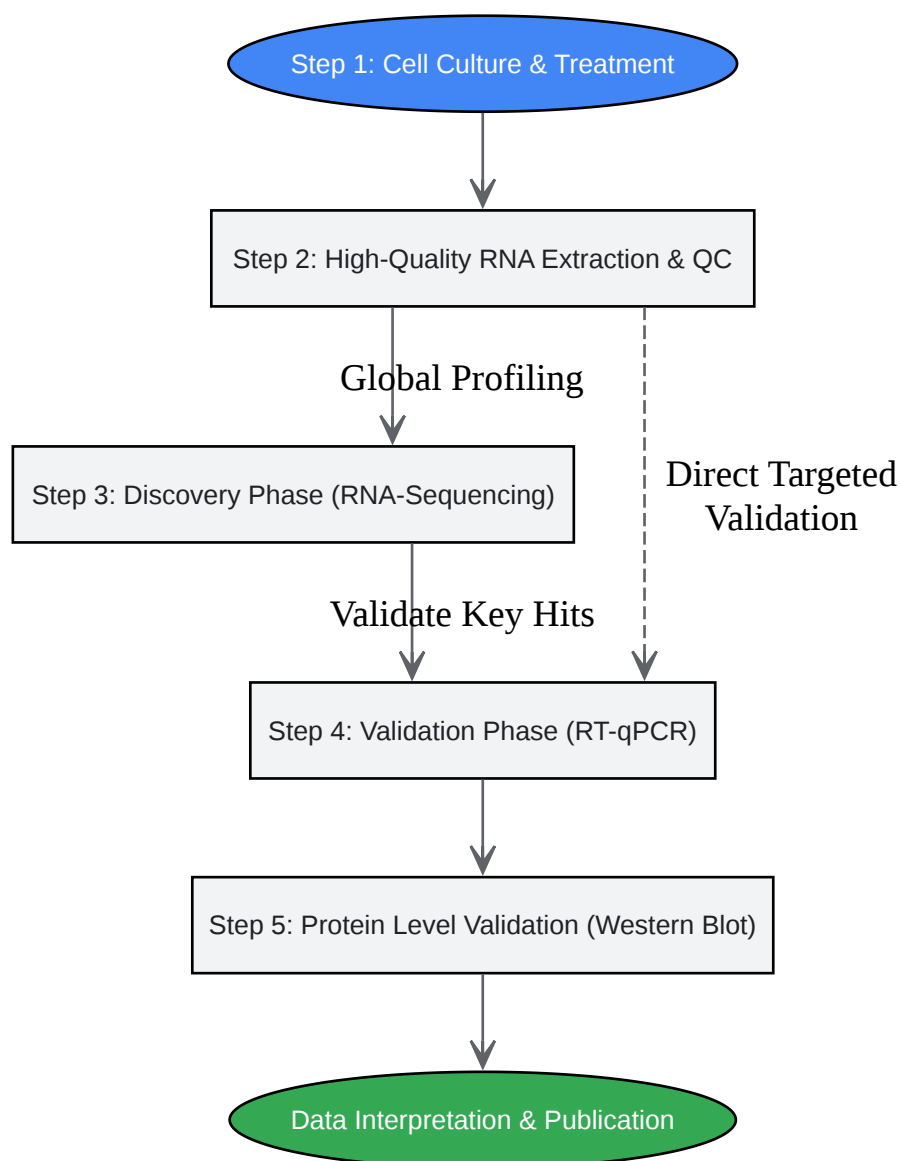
Step 1: Cell Culture & Treatment

Step 2: High-Quality RNA Extraction & QC

Global Profiling

Direct Targeted Validation

Step 3: Discovery Phase (RNA-Sequencing)

Validate Key Hits

Step 4: Validation Phase (RT-qPCR)

Step 5: Protein Level Validation (Western Blot)

Data Interpretation & Publication